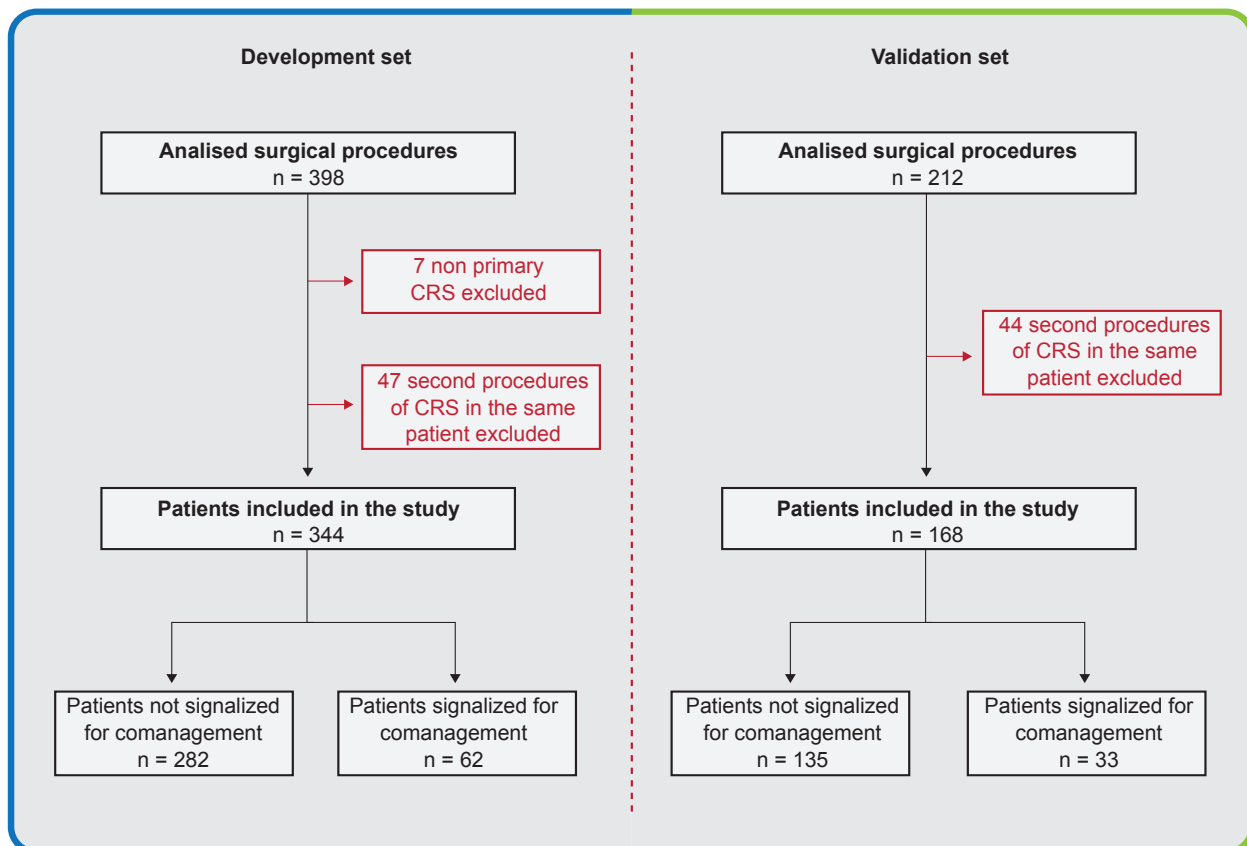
Development set

Analised surgical procedures
n = 398

7 non primary CRS excluded

47 second procedures of CRS in the same patient excluded

Patients included in the study
n = 344

Patients not signalized for comanagement
n = 282

Patients signalized for comanagement
n = 62

Validation set

Analised surgical procedures
n = 212

44 second procedures of CRS in the same patient excluded

Patients included in the study
n = 168

Patients not signalized for comanagement
n = 135

Patients signalized for comanagement
n = 33